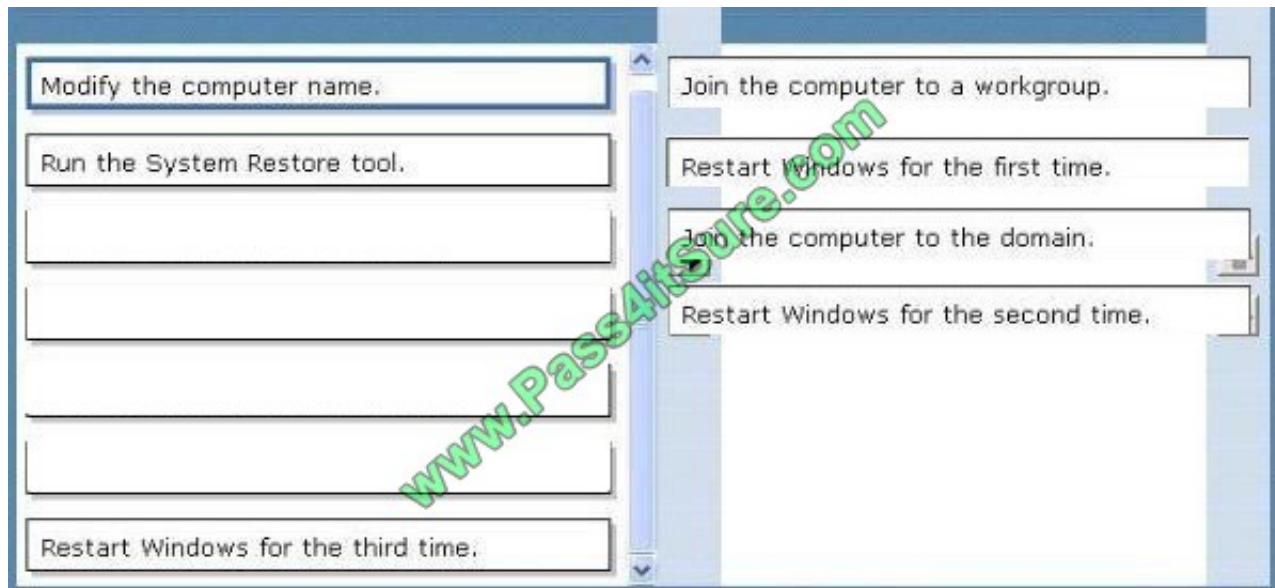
Modify the computer name.

Run the System Restore tool.

Restart Windows for the third time.

Join the computer to a workgroup.

Restart Windows for the first time.

Join the computer to the domain.

Restart Windows for the second time.

www.Pass4itSure.com